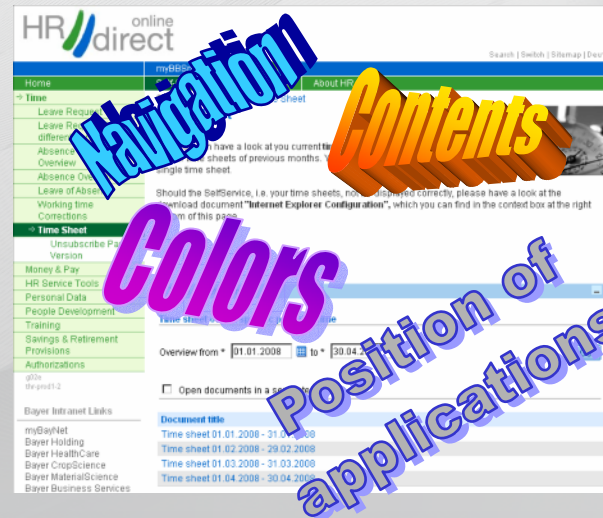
HR direct online

Search | Switch | Sitemap | Des

myBBS

About HR

Home
Time
Leave Reque
Leave Re
differen
Absence
Overview
Absence Ove
Leave of Abse
Working time Corrections
Time Sheet
Unsubscribe Pa
Version
Money & Pay
HR Service Tools
Personal Data
People Development
Training
Savings & Retirement Provisions
Authorizations

gt0s
the-prod1-2

Bayer Intranet Links
myBayNet
Bayer Holding
Bayer HealthCare
Bayer CropScience
Bayer MaterialScience
Bayer Business Services

Navigation

Contents

Colors

Position of applications

Sheet

have a look at you current
e sheets of previous months. Y
single time sheet.

Should the SelfService, i.e. your time sheets, no displayed correctly, please have a look at the download document "Internet Explorer Configuration", which you can find in the context box at the right m of this page.

Time shee

Overview from * 01.01.2008 to * 30.04.2

Open documents in a se

Document title
Time sheet 01.01.2008 - 31.0 008
Time sheet 01.02.2008 - 29.02.2008
Time sheet 01.03.2008 - 31.03.2008
Time sheet 01.04.2008 - 30.04.2008